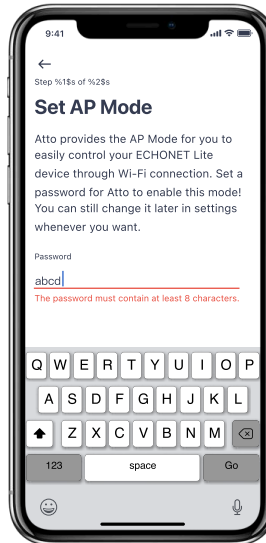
9:41

←

Step %1$s of %2$s

Set AP Mode

Atto provides the AP Mode for you to easily control your ECHONET Lite device through Wi-Fi connection. Set a password for Atto to enable this mode! You can still change it later in settings whenever you want.

Password

abcd

The password must contain at least 8 characters.

Q W E R T Y U I O P

A S D F G H J K L

Z X C V B N M

123 space Go